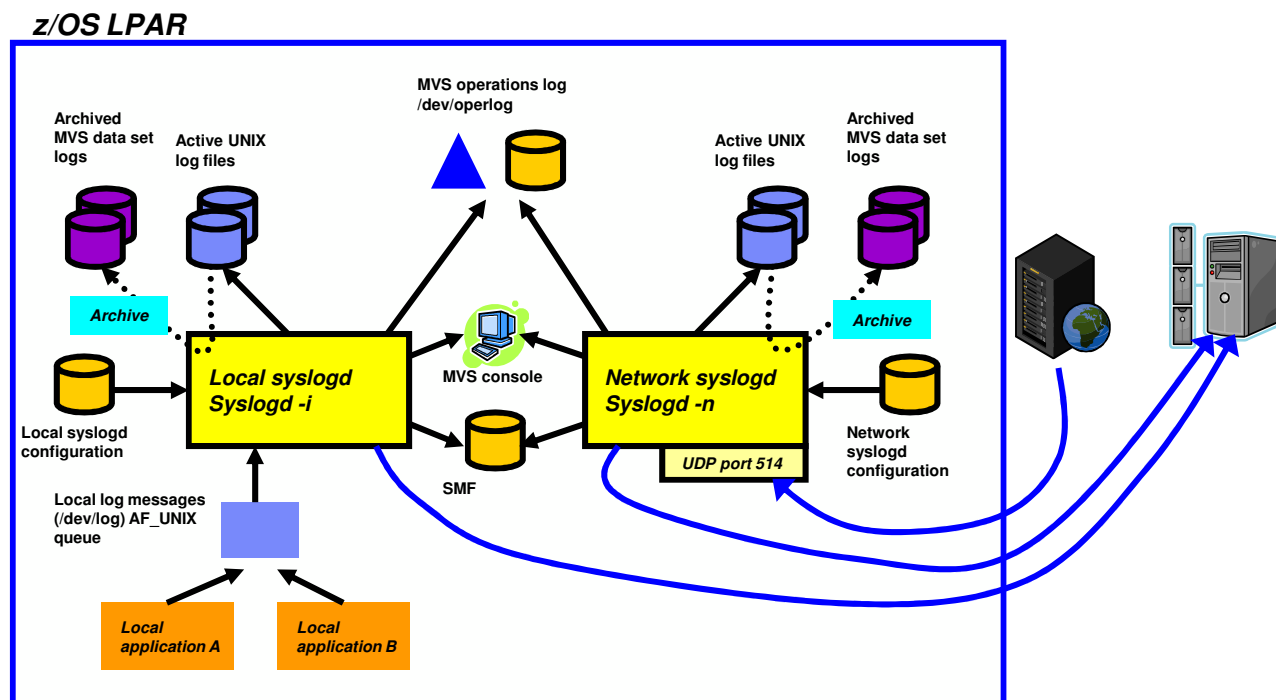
z/OS LPAR

Archived MVS data set logs

Active UNIX log files

MVS operations log /dev/operlog

Active UNIX log files

Archived MVS data set logs

Archive

Archive

MVS console

Local syslogd Syslogd -i

Network syslogd Syslogd -n

Local syslogd configuration

SMF

Network syslogd configuration

UDP port 514

Local log messages (/dev/log) AF_UNIX queue

Local application A

Local application B